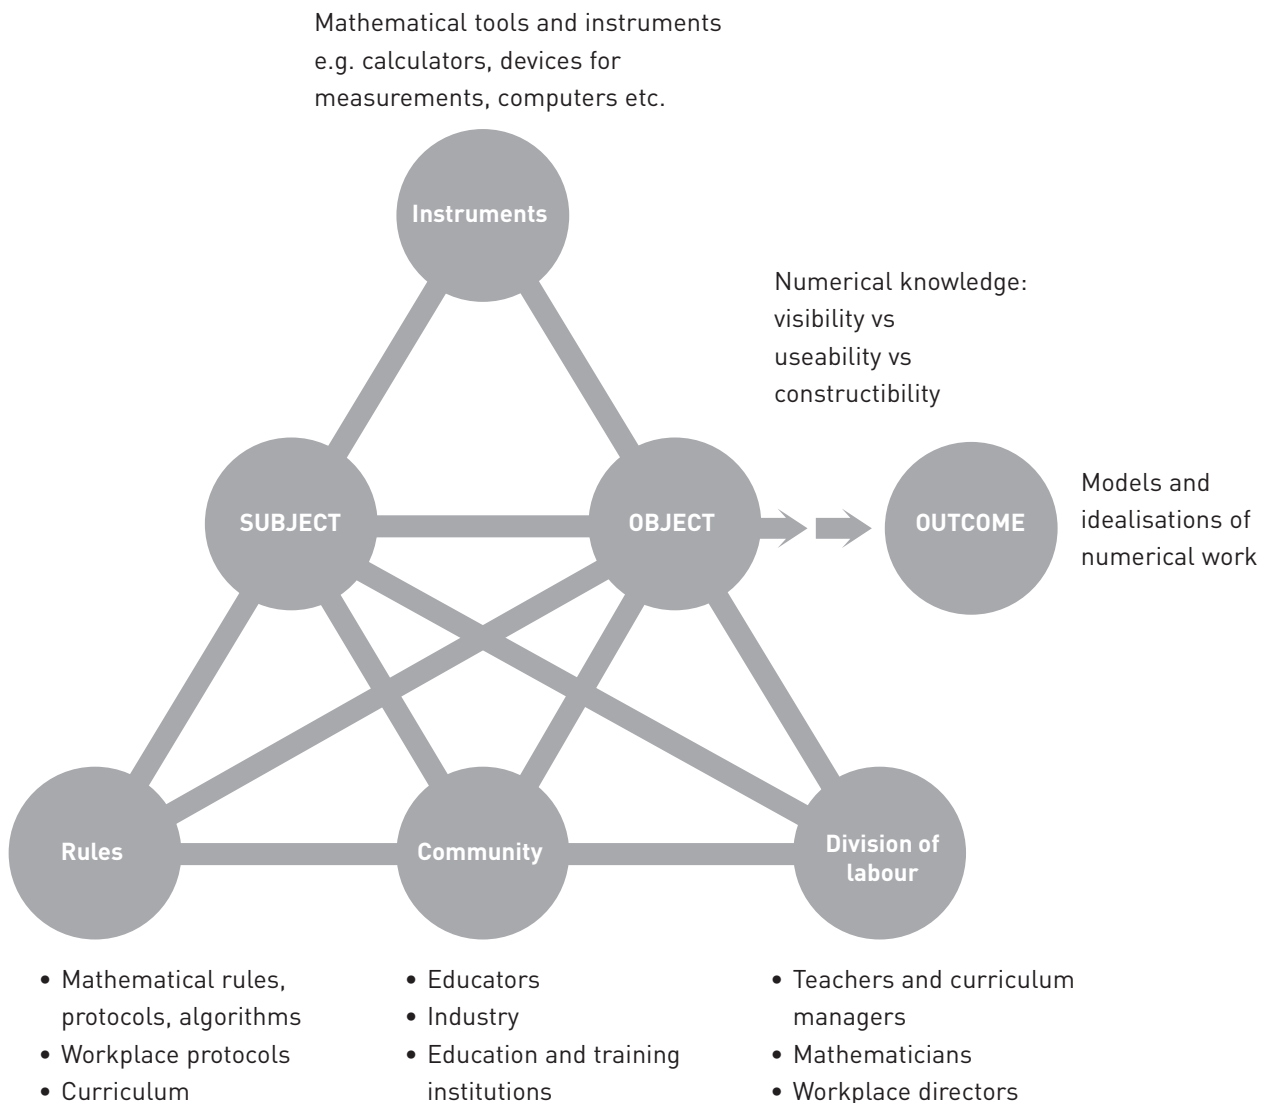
Mathematical tools and instruments e.g. calculators, devices for measurements, computers etc.

Instruments

Numerical knowledge: visibility vs useability vs constructibility

SUBJECT

OBJECT

OUTCOME

Models and idealisations of numerical work

Rules

Community

Division of labour

• Mathematical rules, protocols, algorithms
• Workplace protocols
• Curriculum

• Educators
• Industry
• Education and training institutions

• Teachers and curriculum managers
• Mathematicians
• Workplace directors